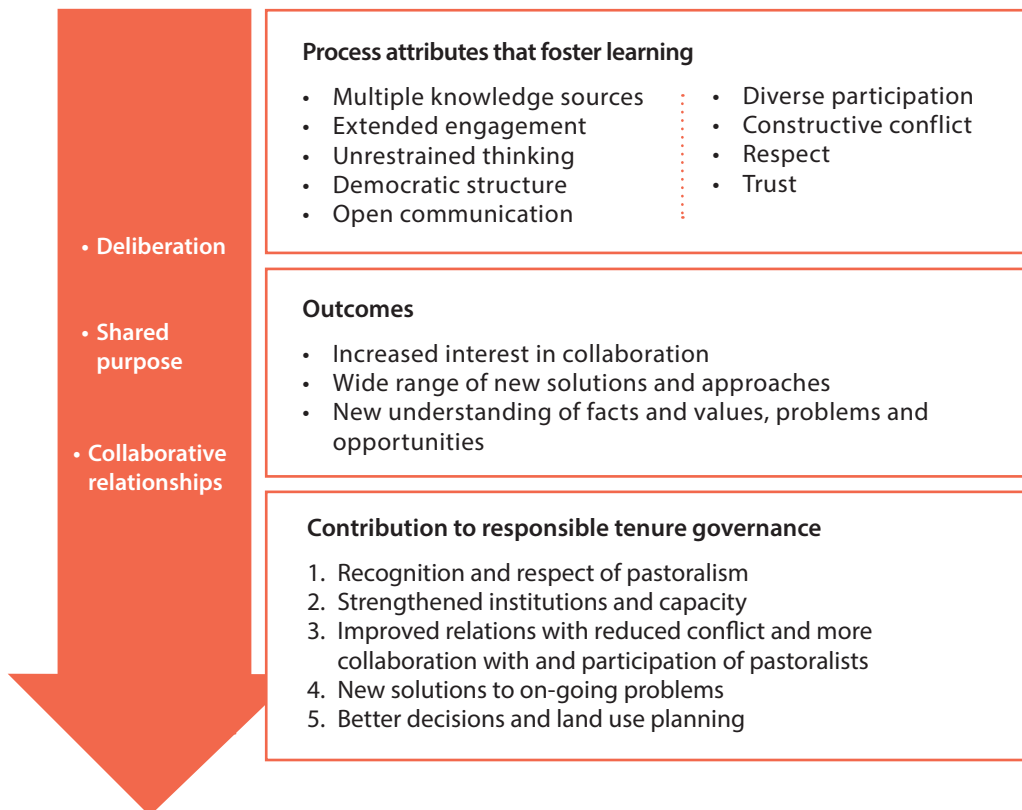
• Deliberation

• Shared purpose

• Collaborative relationships

Process attributes that foster learning

- Multiple knowledge sources
- Extended engagement
- Unrestrained thinking
- Democratic structure
- Open communication

- Diverse participation
- Constructive conflict
- Respect
- Trust

Outcomes

- Increased interest in collaboration
- Wide range of new solutions and approaches
- New understanding of facts and values, problems and opportunities

Contribution to responsible tenure governance

1. Recognition and respect of pastoralism
2. Strengthened institutions and capacity
3. Improved relations with reduced conflict and more collaboration with and participation of pastoralists
4. New solutions to on-going problems
5. Better decisions and land use planning